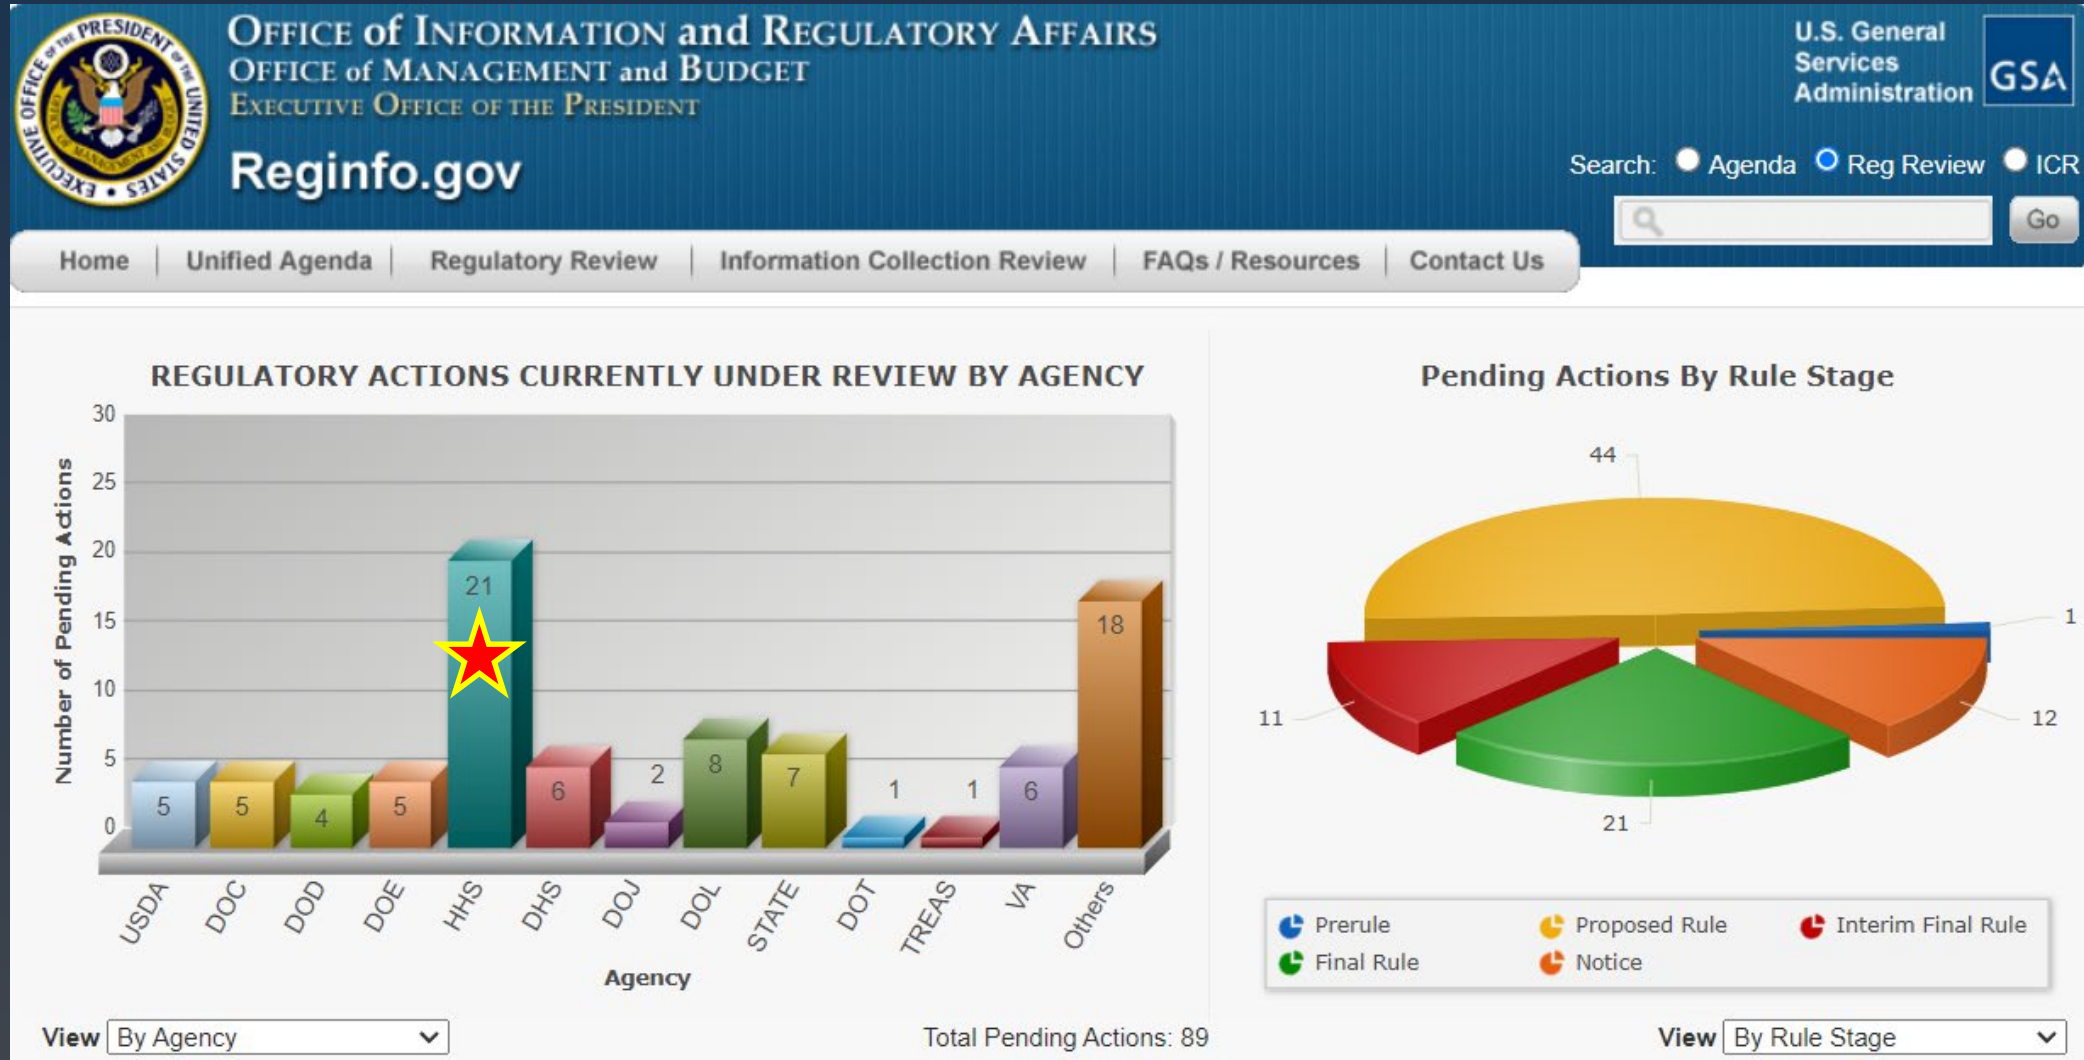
EXECUTIVE OFFICE OF THE PRESIDENT OF THE UNITED STATES

OFFICE of INFORMATION and REGULATORY AFFAIRS
OFFICE of MANAGEMENT and BUDGET
EXECUTIVE OFFICE OF THE PRESIDENT

Reginfo.gov

U.S. General Services Administration GSA

Search: Agenda Reg Review ICR

Go

Home | Unified Agenda | Regulatory Review | Information Collection Review | FAQs / Resources | Contact Us

REGULATORY ACTIONS CURRENTLY UNDER REVIEW BY AGENCY

Number of Pending Actions

30 25 20 15 10 5 0

| USDA | DOC | DOD | DOE | HHS | DHS | DOJ | DOL | STATE | DOT | TREAS | VA | Others |
|---|---|---|---|---|---|---|---|---|---|---|---|---|
| 5 | 5 | 4 | 5 | 21 | 6 | 2 | 8 | 7 | 1 | 1 | 6 | 18 |

Agency

View By Agency

Total Pending Actions: 89

Pending Actions By Rule Stage

44
1
11
12
21

Prerule
Proposed Rule
Interim Final Rule
Final Rule
Notice

View By Rule Stage